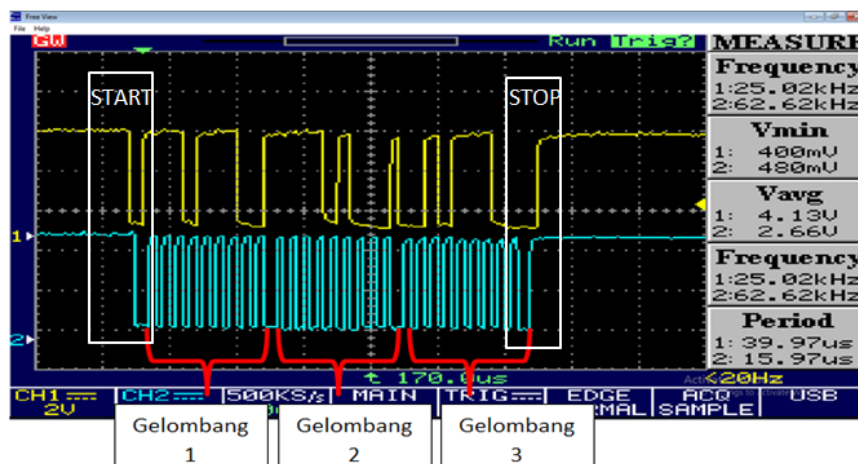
Free View
File Help
GW
Run Trig?
MEASURE
Frequency
1:25.02kHz
2:62.62kHz
Vmin
1: 400mV
2: 480mV
Vavg
1: 4.13V
2: 2.66V
Frequency
1:25.02kHz
2:62.62kHz
Period
1: 39.97us
2: 15.97us
START
STOP
1
2
t 170.0us
<20Hz
CH1 2V
CH2
500KS/s
MAIN
TRIG
EDGE NORMAL
ACQ SAMPLE
USB
Gelombang 1
Gelombang 2
Gelombang 3